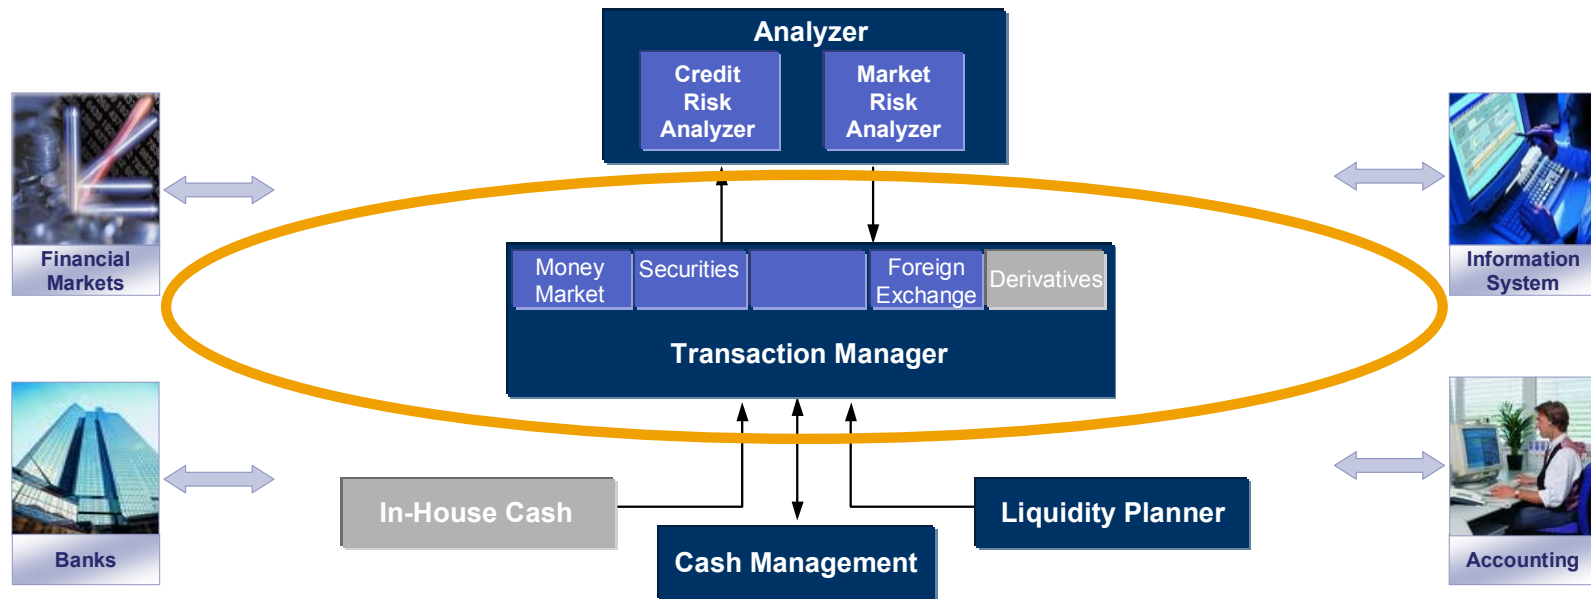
Analyzer

Credit Risk Analyzer

Market Risk Analyzer

Financial Markets

Information System

Money Market

Securities

Foreign Exchange

Derivatives

Transaction Manager

Banks

Accounting

In-House Cash

Liquidity Planner

Cash Management